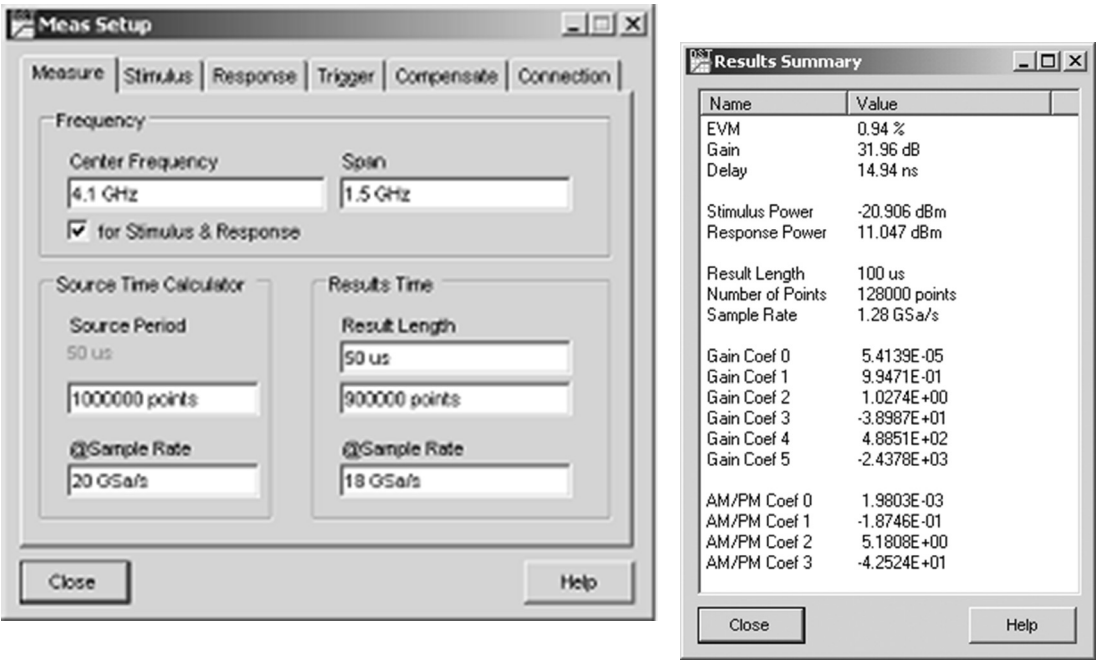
Meas Setup

Measure | Stimulus | Response | Trigger | Compensate | Connection

Frequency

Center Frequency
4.1 GHz

Span
1.5 GHz

☑ for Stimulus & Response

Source Time Calculator

Source Period
50 us
1000000 points

@Sample Rate
20 GSa/s

Results Time

Result Length
50 us
900000 points

@Sample Rate
18 GSa/s

Close

Help

Results Summary

| Name | Value |
|---|---|
| EVM | 0.94 % |
| Gain | 31.96 dB |
| Delay | 14.94 ns |
| Stimulus Power | -20.906 dBm |
| Response Power | 11.047 dBm |
| Result Length | 100 us |
| Number of Points | 128000 points |
| Sample Rate | 1.28 GSa/s |
| Gain Coef 0 | 5.4139E-05 |
| Gain Coef 1 | 9.9471E-01 |
| Gain Coef 2 | 1.0274E+00 |
| Gain Coef 3 | -3.8987E+01 |
| Gain Coef 4 | 4.8851E+02 |
| Gain Coef 5 | -2.4378E+03 |
| AM/PM Coef 0 | 1.9803E-03 |
| AM/PM Coef 1 | -1.8746E-01 |
| AM/PM Coef 2 | 5.1808E+00 |
| AM/PM Coef 3 | -4.2524E+01 |

Close

Help